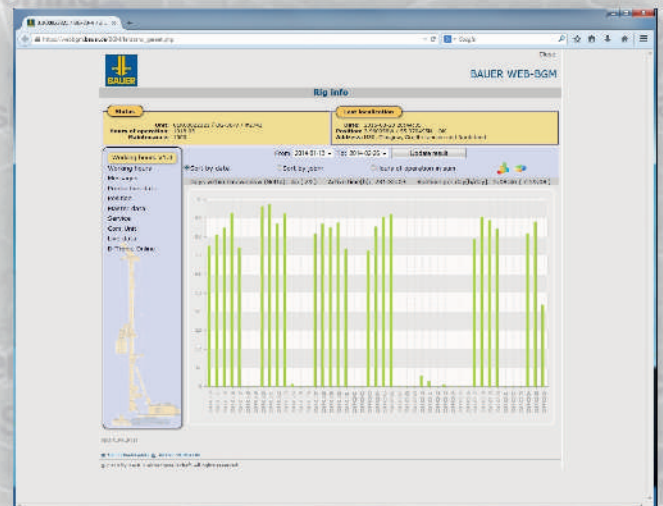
BAUER WEB-BGM

Rig info

Status

Hours of operation:

Last localization

Position:

Working hours of all

Working hours
Messages
Production data
Position
Maintenance
Service
Cont. Unit
Live data
B-Tronic Online

From: 2014-01-13 To: 2014-02-25 Update result

Sort by date
Sort by plant
Hours of operation in sum

Close